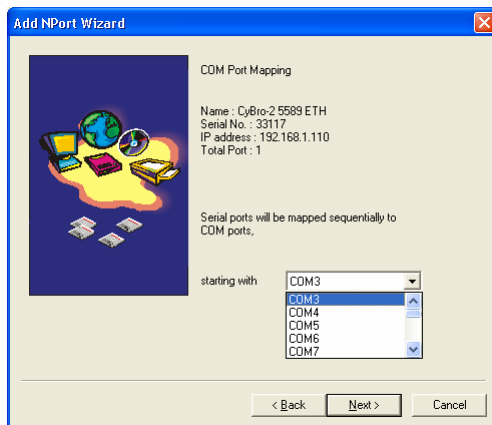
Add NPort Wizard

COM Port Mapping

Name : CyBro-2 5589 ETH
Serial No. : 33117
IP address : 192.168.1.110
Total Port : 1

Serial ports will be mapped sequentially to COM ports,

starting with COM3

COM3
COM4
COM5
COM6
COM7

< Back
Next >
Cancel